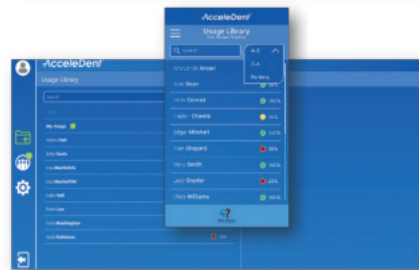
AcceleDent

Usage Library

Search

A-Z

Z-A

Ranking

Search

Antoinette Arnold

Ava Dean

Drew Conrad

Caylin Chawla

Edgar Mitchell

Kari Shepard

Mary Smith

Jane Snyder

Chris Williams

AcceleDent

Usage Library

Search

My Usage

Adam Hall

Kelly Davis

Eva Newhold

Eva Newhold

Luke Hall

Peter Lee

Dan Washington

Sara Robinson